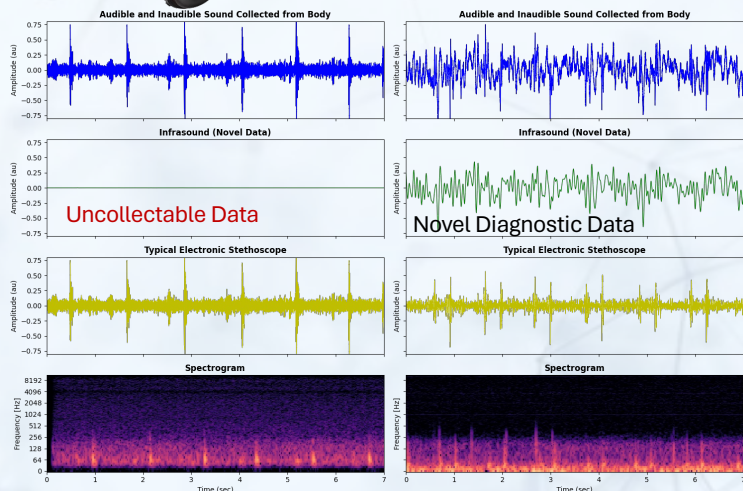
Audible and Inaudible Sound Collected from Body

0.75
0.50
0.25
0.00
−0.25
−0.50
−0.75
Amplitude (au)

Audible and Inaudible Sound Collected from Body

Amplitude (au)

Infrasound (Novel Data)

0.75
0.50
0.25
0.00
−0.25
−0.50
−0.75
Amplitude (au)

Uncollectable Data

Infrasound (Novel Data)

Amplitude (au)

Novel Diagnostic Data

Typical Electronic Stethoscope

0.75
0.50
0.25
0.00
−0.25
−0.50
−0.75
Amplitude (au)

Typical Electronic Stethoscope

Amplitude (au)

Spectrogram

8192
4096
2048
1024
512
256
128
64
0
Frequency [Hz]
0 1 2 3 4 5 6 7
Time (sec)

Spectrogram

Frequency [Hz]
0 1 2 3 4 5 6 7
Time (sec)